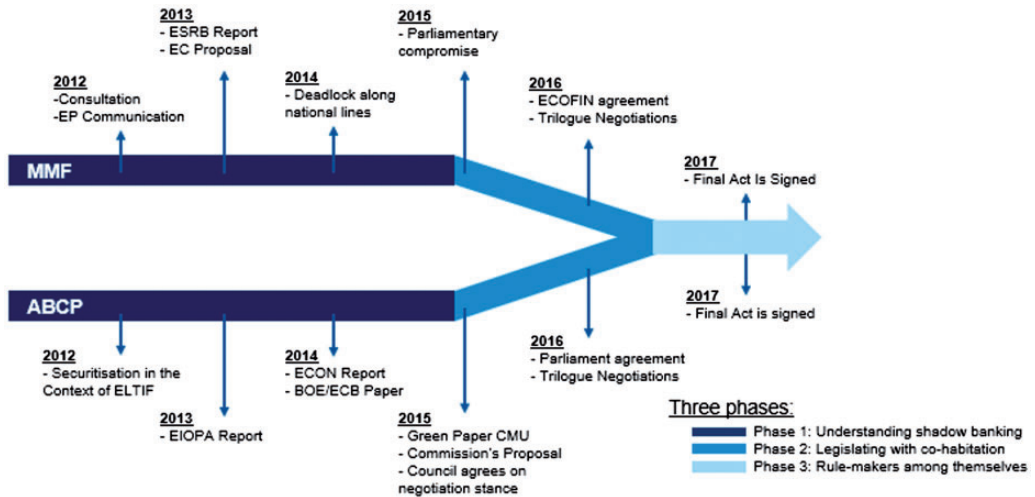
2013
- ESRB Report
- EC Proposal

2012
-Consultation
-EP Communication

2014
- Deadlock along national lines

2015
- Parliamentary compromise

2016
- ECOFIN agreement
- Trilogue Negotiations

MMF

2017
- Final Act Is Signed

ABCP

2017
- Final Act is signed

2012
- Securitisation in the Context of ELTIF

2013
- EIOPA Report

2014
- ECON Report
- BOE/ECB Paper

2015
- Green Paper CMU
- Commission's Proposal
- Council agrees on negotiation stance

2016
- Parliament agreement
- Trilogue Negotiations

Three phases:
Phase 1: Understanding shadow banking
Phase 2: Legislating with co-habitation
Phase 3: Rule-makers among themselves